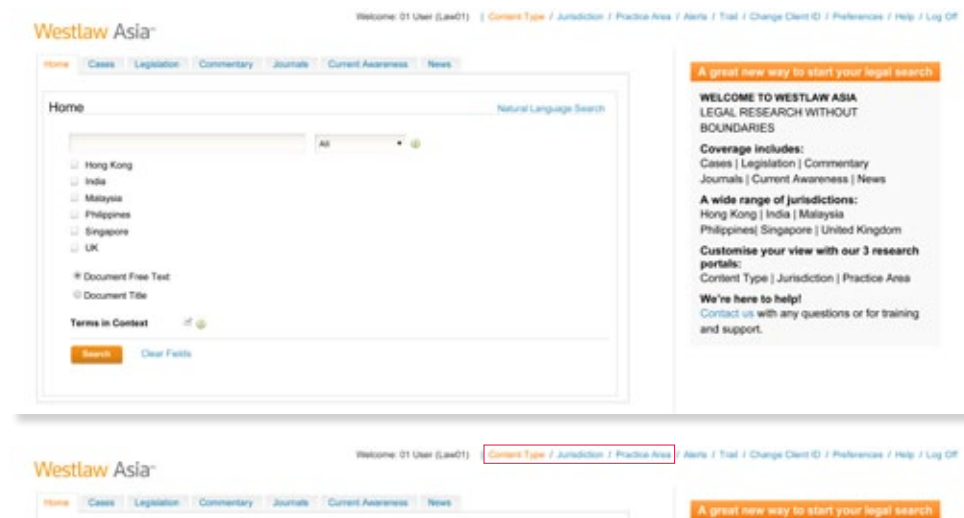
Westlaw Asia

Welcome: 01 User (Law01) | Content Type / Jurisdiction / Practice Area / Alerts / Trail / Change Client ID / Preferences / Help / Log Off

Home Cases Legislation Commentary Journals Current Awareness News

Home

Natural Language Search

All

Hong Kong
India
Malaysia
Philippines
Singapore
UK

Document Free Text
Document Title

Terms in Context

Search Clear Fields

A great new way to start your legal search

WELCOME TO WESTLAW ASIA
LEGAL RESEARCH WITHOUT BOUNDARIES

Coverage includes:
Cases | Legislation | Commentary
Journals | Current Awareness | News

A wide range of jurisdictions:
Hong Kong | India | Malaysia
Philippines| Singapore | United Kingdom

Customise your view with our 3 research portals:
Content Type | Jurisdiction | Practice Area

We're here to help!
Contact us with any questions or for training and support.

Westlaw Asia

Welcome: 01 User (Law01) | Content Type / Jurisdiction / Practice Area / Alerts / Trail / Change Client ID / Preferences / Help / Log Off

Home Cases Legislation Commentary Journals Current Awareness News

A great new way to start your legal search